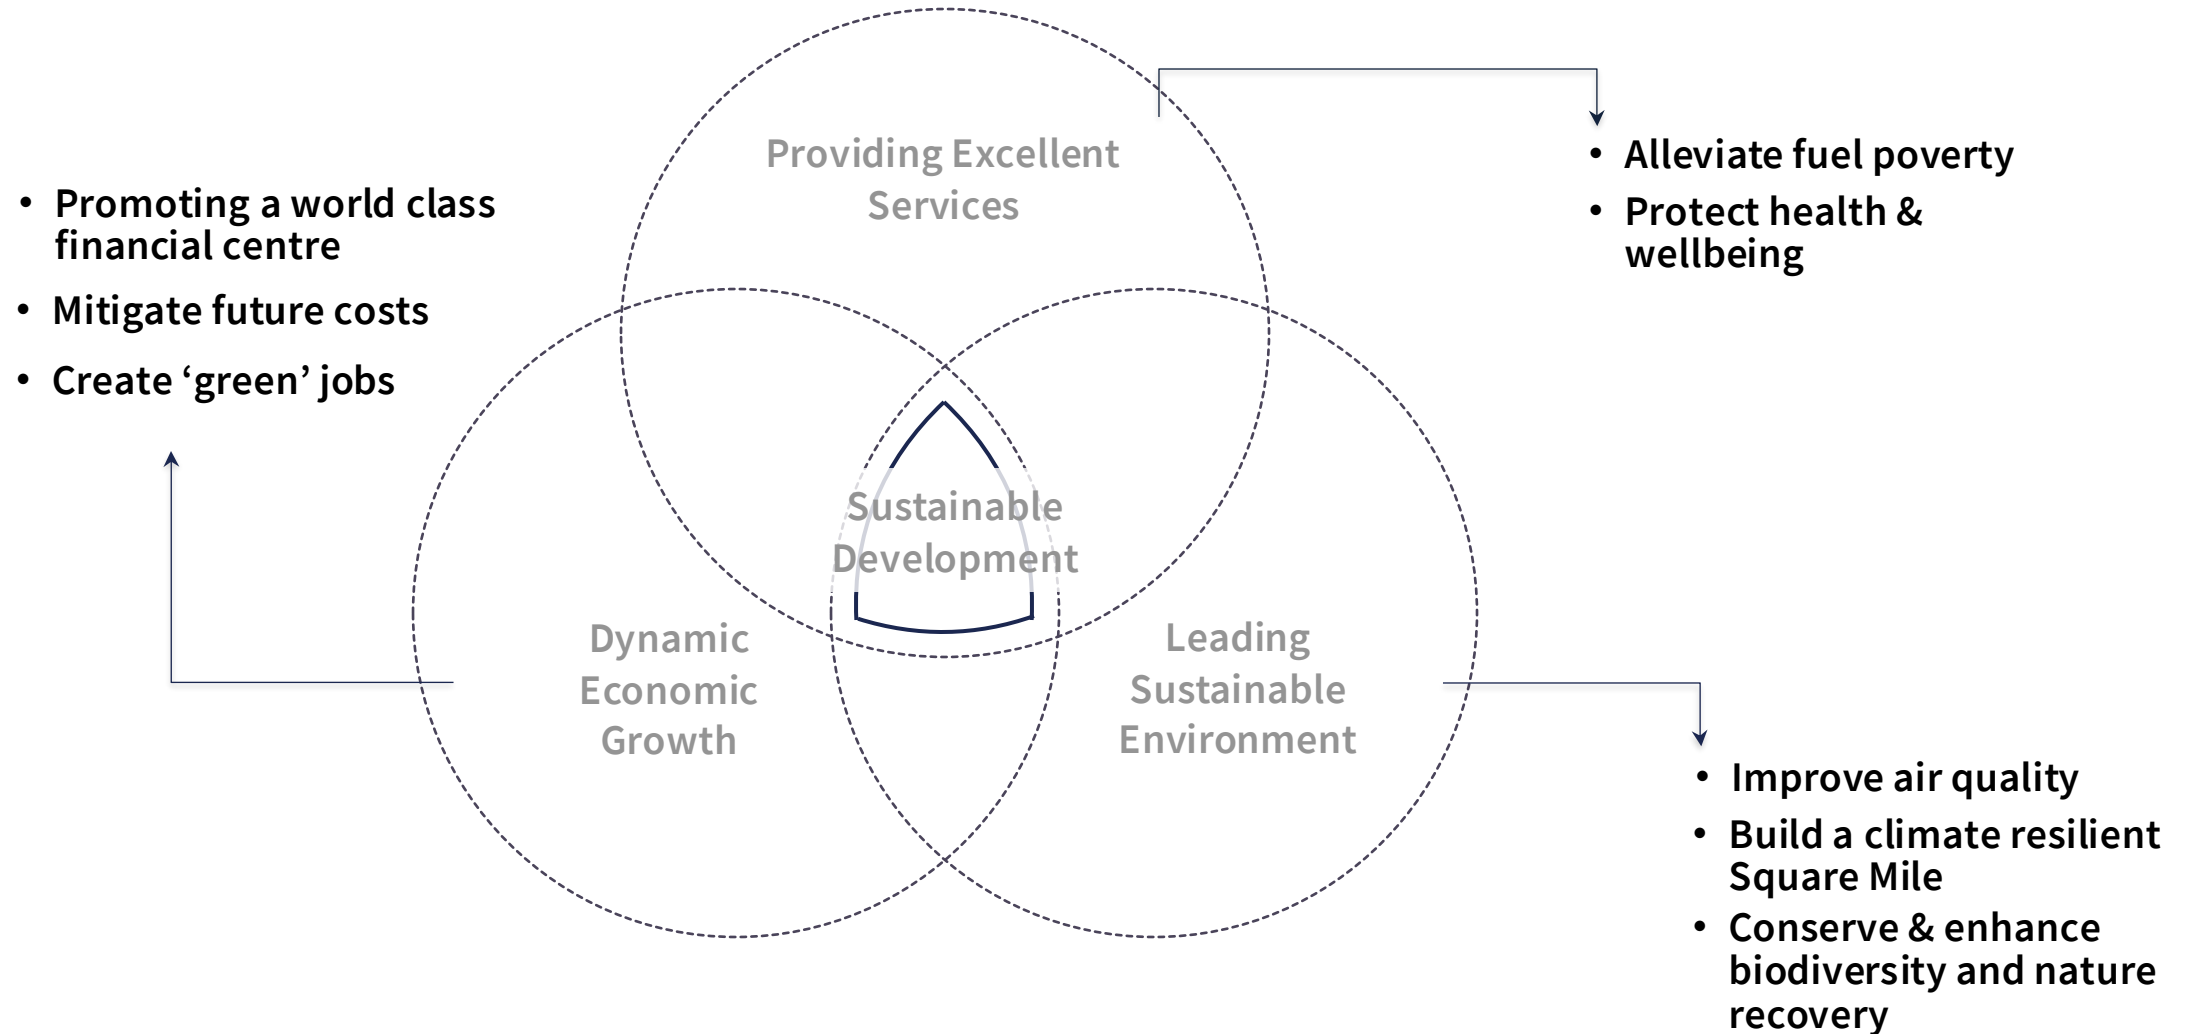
Providing Excellent Services

• Alleviate fuel poverty
• Protect health & wellbeing

• Promoting a world class financial centre
• Mitigate future costs
• Create 'green' jobs

Sustainable Development

Dynamic Economic Growth

Leading Sustainable Environment

• Improve air quality
• Build a climate resilient Square Mile
• Conserve & enhance biodiversity and nature recovery